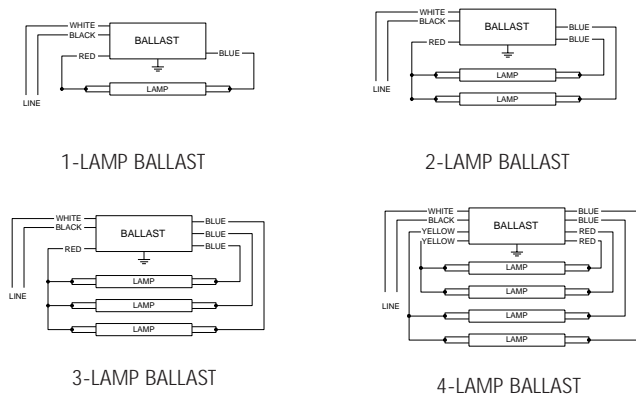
WHITE
BLACK
BALLAST
RED
BLUE
LAMP
LINE

1-LAMP BALLAST

WHITE
BLACK
BALLAST
BLUE
BLUE
RED
LAMP
LAMP
LINE

2-LAMP BALLAST

WHITE
BLACK
BALLAST
BLUE
BLUE
BLUE
RED
LAMP
LAMP
LAMP
LINE

3-LAMP BALLAST

WHITE
BLACK
YELLOW
YELLOW
BALLAST
BLUE
BLUE
RED
RED
LAMP
LAMP
LAMP
LAMP
LINE

4-LAMP BALLAST